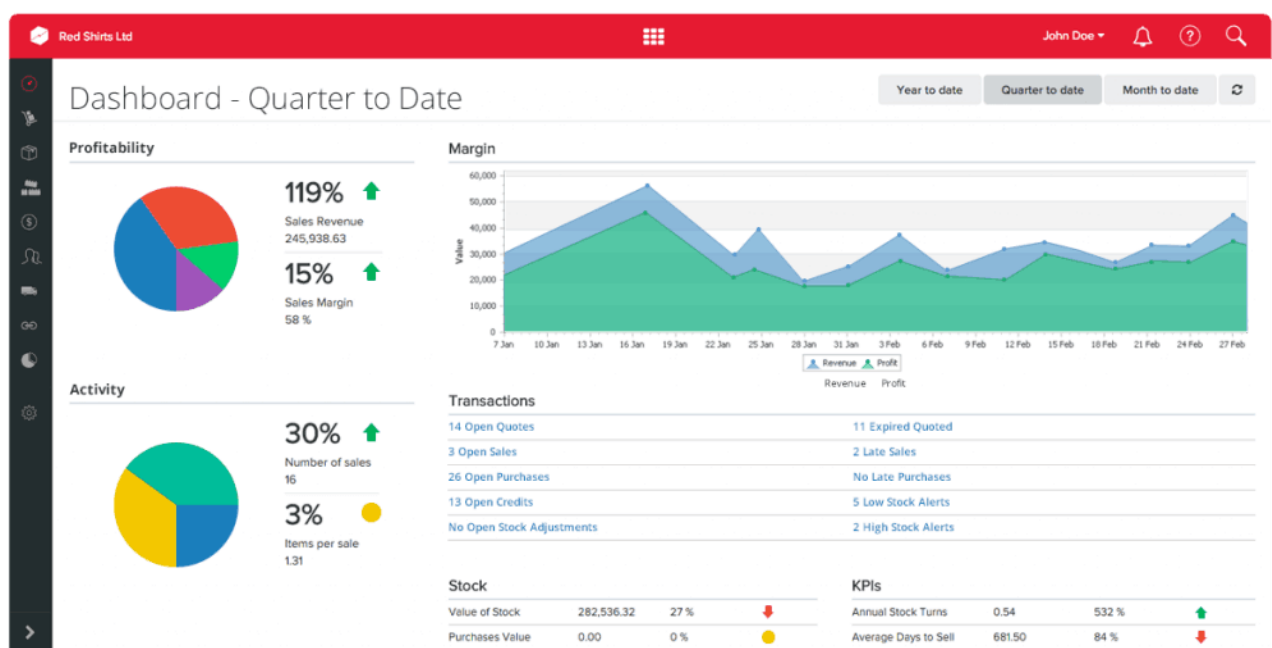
Red Shirts Ltd

John Doe

Dashboard - Quarter to Date

Year to date

Quarter to date

Month to date

Profitability

119%

Sales Revenue

245,938.63

15%

Sales Margin

58 %

Margin

60,000

50,000

40,000

30,000

20,000

10,000

0

Value

7 Jan 10 Jan 13 Jan 16 Jan 19 Jan 22 Jan 25 Jan 28 Jan 31 Jan 3 Feb 6 Feb 9 Feb 12 Feb 15 Feb 18 Feb 21 Feb 24 Feb 27 Feb

Revenue Profit

Revenue Profit

Activity

30%

Number of sales

16

3%

Items per sale

1.31

Transactions

| | |
|---|---|
| 14 Open Quotes | 11 Expired Quoted |
| 3 Open Sales | 2 Late Sales |
| 26 Open Purchases | No Late Purchases |
| 13 Open Credits | 5 Low Stock Alerts |
| No Open Stock Adjustments | 2 High Stock Alerts |

Stock

| | | |
|---|---|---|
| Value of Stock | 282,536.32 | 27 % |
| Purchases Value | 0.00 | 0 % |

KPIs

| | | |
|---|---|---|
| Annual Stock Turns | 0.54 | 532 % |
| Average Days to Sell | 681.50 | 84 % |